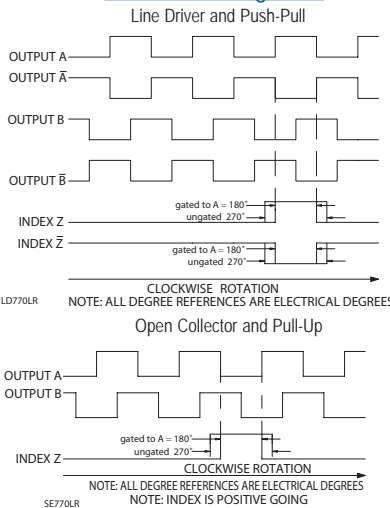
Line Driver and Push-Pull

OUTPUT A

OUTPUT $\bar{A}$

OUTPUT B

OUTPUT $\bar{B}$

gated to A = 180°
ungated 270°

INDEX Z

INDEX $\bar{Z}$

gated to A = 180°
ungated 270°

CLOCKWISE ROTATION

LD770LR

NOTE: ALL DEGREE REFERENCES ARE ELECTRICAL DEGREES

Open Collector and Pull-Up

OUTPUT A

OUTPUT B

gated to A = 180°
ungated 270°

INDEX Z

CLOCKWISE ROTATION

NOTE: ALL DEGREE REFERENCES ARE ELECTRICAL DEGREES

SE770LR

NOTE: INDEX IS POSITIVE GOING